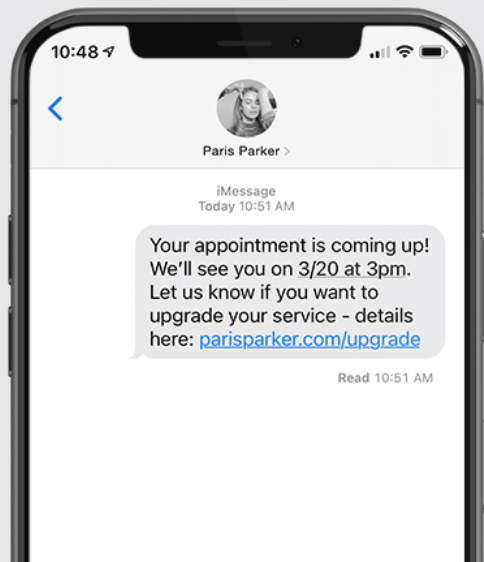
10:48

<

Paris Parker >

iMessage
Today 10:51 AM

Your appointment is coming up! We'll see you on 3/20 at 3pm. Let us know if you want to upgrade your service - details here: parisparker.com/upgrade

Read 10:51 AM